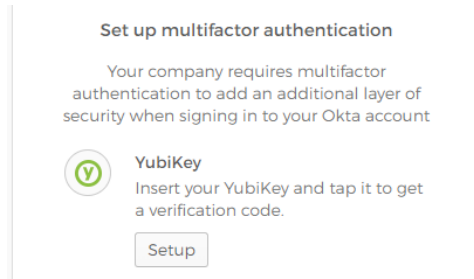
Set up multifactor authentication

Your company requires multifactor authentication to add an additional layer of security when signing in to your Okta account

YubiKey

Insert your YubiKey and tap it to get a verification code.

Setup